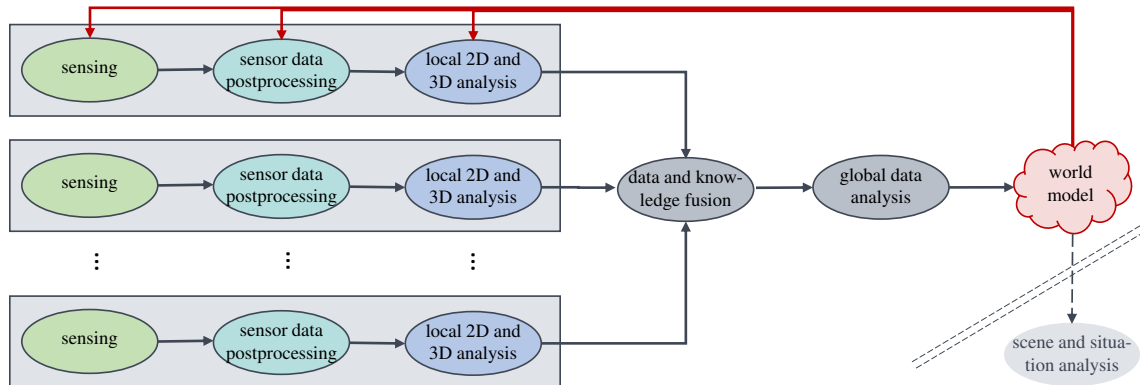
sensing
sensor data postprocessing
local 2D and 3D analysis
sensing
sensor data postprocessing
local 2D and 3D analysis
⋮
⋮
⋮
sensing
sensor data postprocessing
local 2D and 3D analysis
data and knowledge fusion
global data analysis
world model
scene and situation analysis